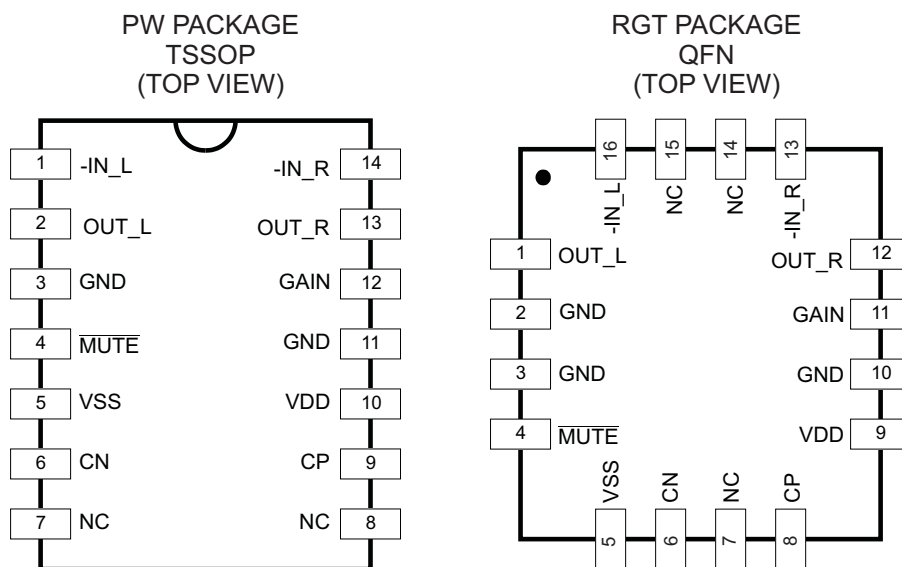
PW PACKAGE
TSSOP
(TOP VIEW)

1 -IN_L
2 OUT_L
3 GND
4 $\overline{\text{MUTE}}$
5 VSS
6 CN
7 NC

14 -IN_R
13 OUT_R
12 GAIN
11 GND
10 VDD
9 CP
8 NC

RGT PACKAGE
QFN
(TOP VIEW)

16 -IN_L
15 NC
14 NC
13 -IN_R

1 OUT_L
2 GND
3 GND
4 $\overline{\text{MUTE}}$

12 OUT_R
11 GAIN
10 GND
9 VDD

5 VSS
6 CN
7 NC
8 CP